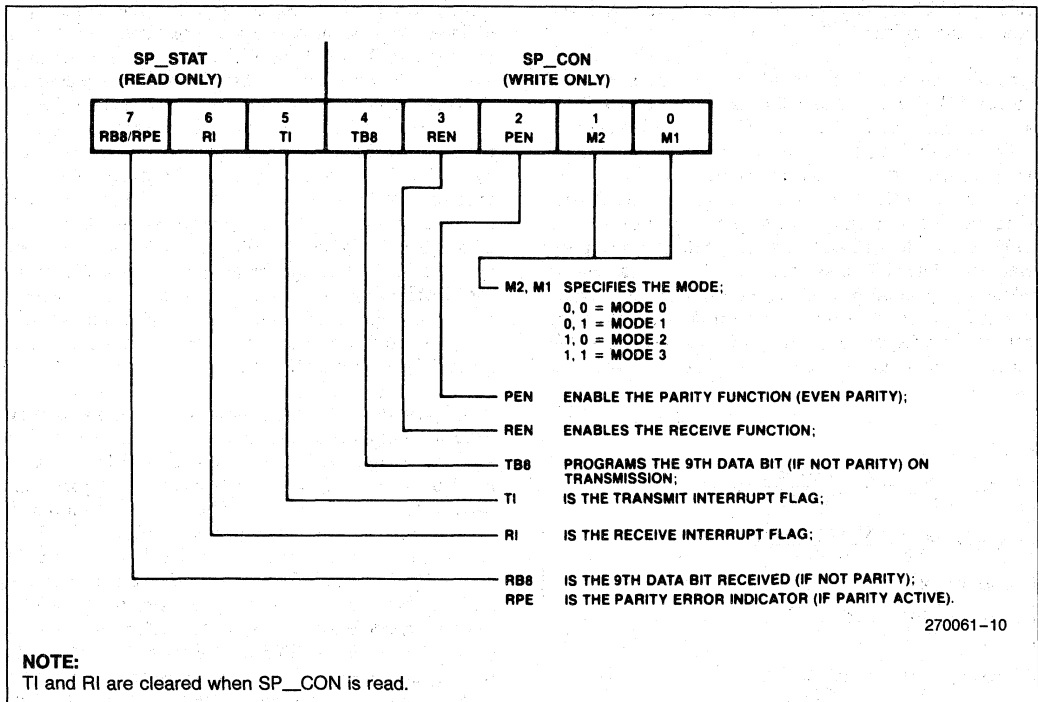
SP_STAT (READ ONLY)

SP_CON (WRITE ONLY)

| 7 | 6 | 5 | 4 | 3 | 2 | 1 | 0 |
|---|---|---|---|---|---|---|---|
| RB8/RPE | RI | TI | TB8 | REN | PEN | M2 | M1 |

M2, M1 SPECIFIES THE MODE;
0, 0 = MODE 0
0, 1 = MODE 1
1, 0 = MODE 2
1, 1 = MODE 3

PEN ENABLE THE PARITY FUNCTION (EVEN PARITY);

REN ENABLES THE RECEIVE FUNCTION;

TB8 PROGRAMS THE 9TH DATA BIT (IF NOT PARITY) ON TRANSMISSION;

TI IS THE TRANSMIT INTERRUPT FLAG;

RI IS THE RECEIVE INTERRUPT FLAG;

RB8 IS THE 9TH DATA BIT RECEIVED (IF NOT PARITY);
RPE IS THE PARITY ERROR INDICATOR (IF PARITY ACTIVE).

270061-10

NOTE:
TI and RI are cleared when SP_CON is read.